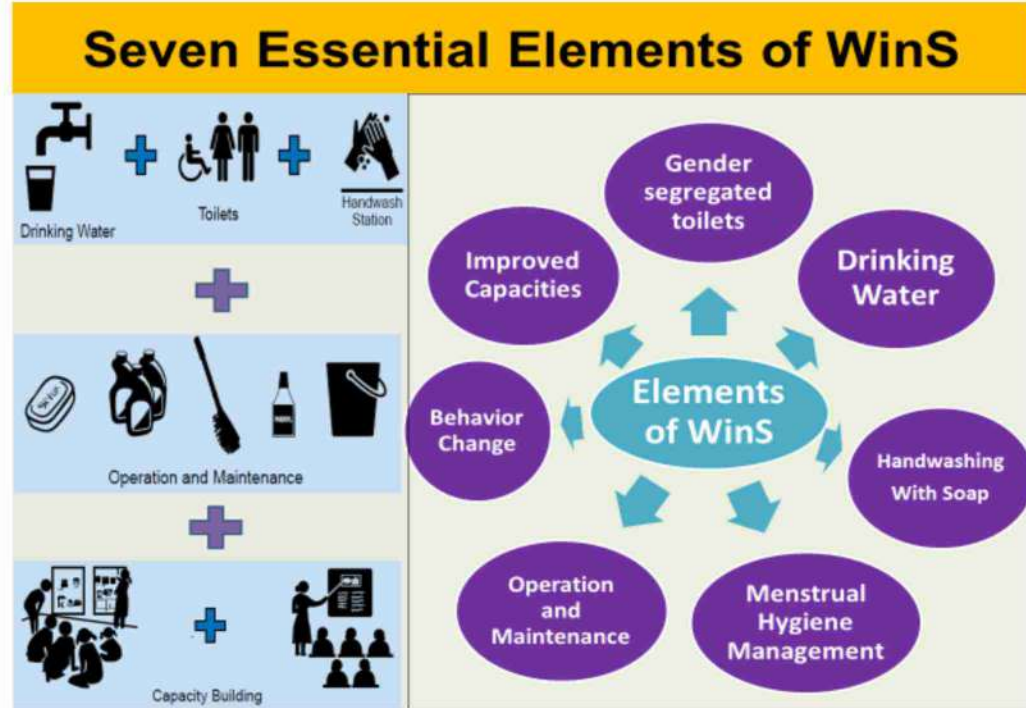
Seven Essential Elements of WinS

Drinking Water

Toilets

Handwash Station

Operation and Maintenance

Capacity Building

Elements of WinS

Gender segregated toilets

Drinking Water

Handwashing With Soap

Menstrual Hygiene Management

Operation and Maintenance

Behavior Change

Improved Capacities